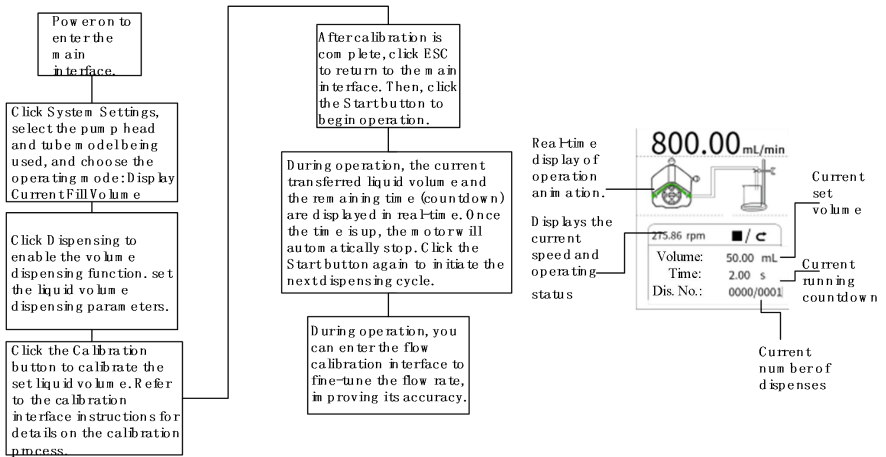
Power on to enter the main interface.

Click System Settings, select the pump head and tube model being used, and choose the operating mode: Display Current Fill Volume

Click Dispensing to enable the volume dispensing function. set the liquid volume dispensing parameters.

Click the Calibration button to calibrate the set liquid volume. Refer to the calibration interface instructions for details on the calibration process.

After calibration is complete, click ESC to return to the main interface. Then, click the Start button to begin operation.

During operation, the current transferred liquid volume and the remaining time (countdown) are displayed in real-time. Once the time is up, the motor will automatically stop. Click the Start button again to initiate the next dispensing cycle.

During operation, you can enter the flow calibration interface to fine-tune the flow rate, improving its accuracy.

Real-time display of operation animation.

800.00 mL/min

Current set volume

Displays the current speed and operating status

275.86 rpm

Volume: 50.00 mL
Time: 2.00 s
Dis. No.: 0000/0001

Current running countdown

Current number of dispenses